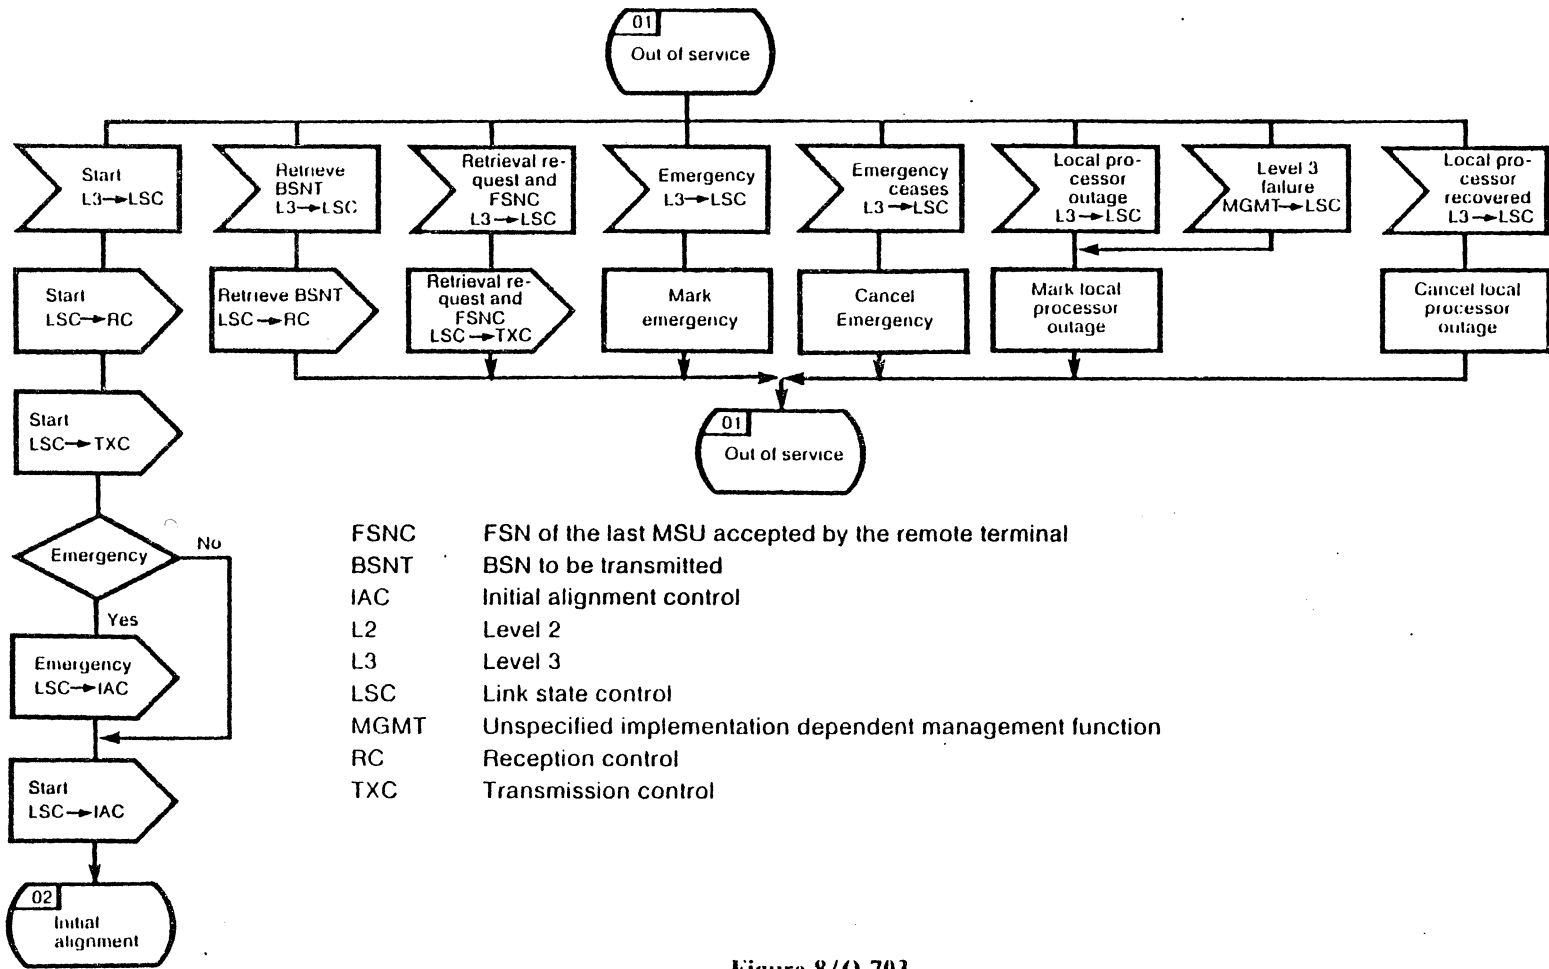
01
Out of service

Start
L3→LSC

Retrieve BSNT
L3→LSC

Retrieval request and FSNC
L3→LSC

Emergency
L3→LSC

Emergency ceases
L3→LSC

Local processor outage
L3→LSC

Level 3 failure
MGMT→LSC

Local processor recovered
L3→LSC

Start
LSC→RC

Retrieve BSNT
LSC→RC

Retrieval request and FSNC
LSC→TXC

Mark emergency

Cancel Emergency

Mark local processor outage

Cancel local processor outage

01
Out of service

Start
LSC→TXC

Emergency

No

Yes

Emergency
LSC→IAC

Start
LSC→IAC

02
Initial alignment

FSNC FSN of the last MSU accepted by the remote terminal
BSNT BSN to be transmitted
IAC Initial alignment control
L2 Level 2
L3 Level 3
LSC Link state control
MGMT Unspecified implementation dependent management function
RC Reception control
TXC Transmission control

Figure 8/Q.703